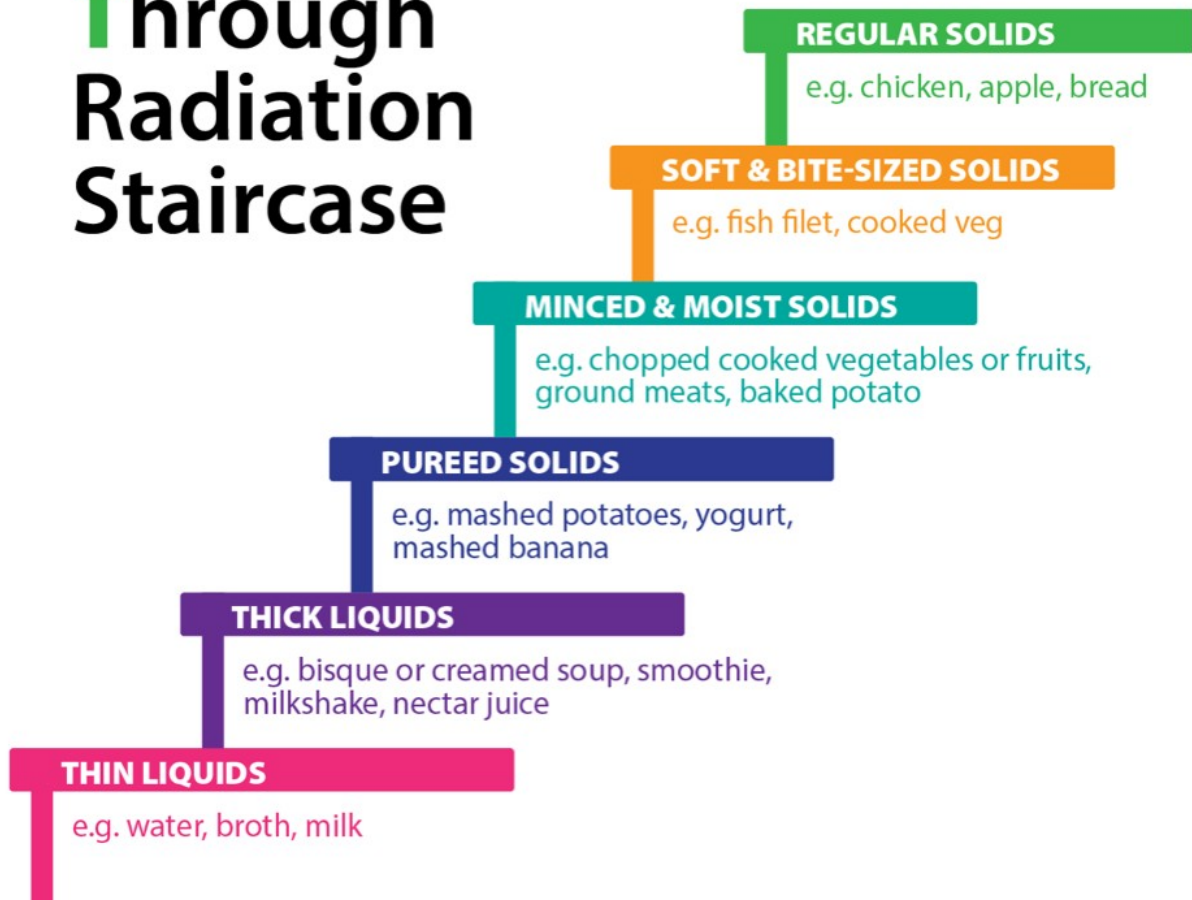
Through Radiation Staircase

REGULAR SOLIDS
e.g. chicken, apple, bread

SOFT & BITE-SIZED SOLIDS
e.g. fish filet, cooked veg

MINCED & MOIST SOLIDS
e.g. chopped cooked vegetables or fruits, ground meats, baked potato

PUREED SOLIDS
e.g. mashed potatoes, yogurt, mashed banana

THICK LIQUIDS
e.g. bisque or creamed soup, smoothie, milkshake, nectar juice

THIN LIQUIDS
e.g. water, broth, milk